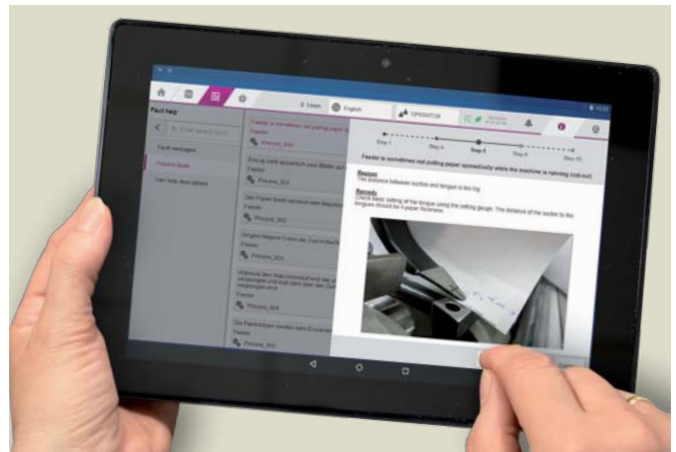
Fault help

Fault messages
Process data
Own help descriptions

Feeder is sometimes not pulling paper
Feeder
Process_003

Einzug zieht sporadisch kein Blatt
Feeder
Process_003

Das Papier läuft schräg
Feeder
Process_003

Feeder
Process_003

Feeder
Process_003

Feeder
Process_003

OPERATOR
English

Step 1 Step 4 Step 8 Step 9 Step 10

Feeder is sometimes not pulling paper sporadically while the machine is running (cut-out)

Reason:
The distance between suction and tongue is too big.

Remedy:
Check basic setting of the tongue using the setting gauge. The distance of the suction to the tongues should be 8 paper thickness.